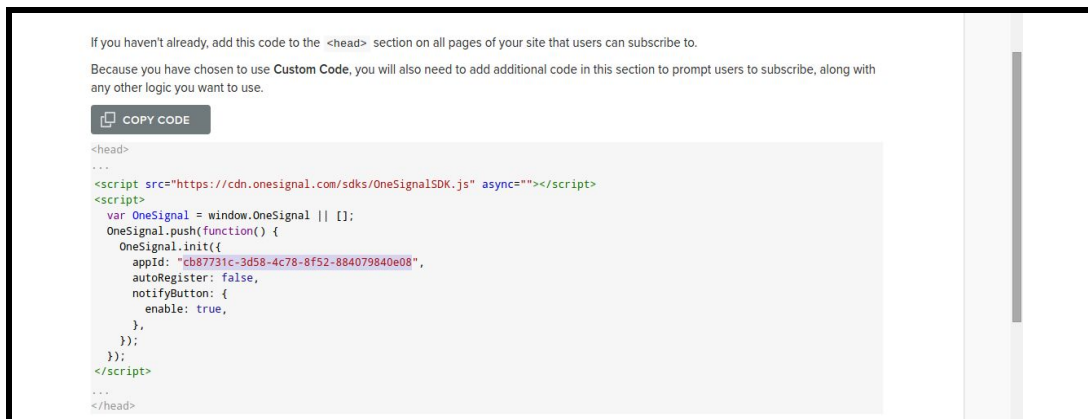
If you haven't already, add this code to the <head> section on all pages of your site that users can subscribe to.

Because you have chosen to use Custom Code, you will also need to add additional code in this section to prompt users to subscribe, along with any other logic you want to use.

COPY CODE

```
<head>
...
<script src="https://cdn.onesignal.com/sdks/OneSignalSDK.js" async=""></script>
<script>
  var OneSignal = window.OneSignal || [];
  OneSignal.push(function() {
    OneSignal.init({
      appId: "cb87731c-3d58-4c78-8f52-884079840e08",
      autoRegister: false,
      notifyButton: {
        enable: true,
      },
    });
  });
</script>
...
</head>
```